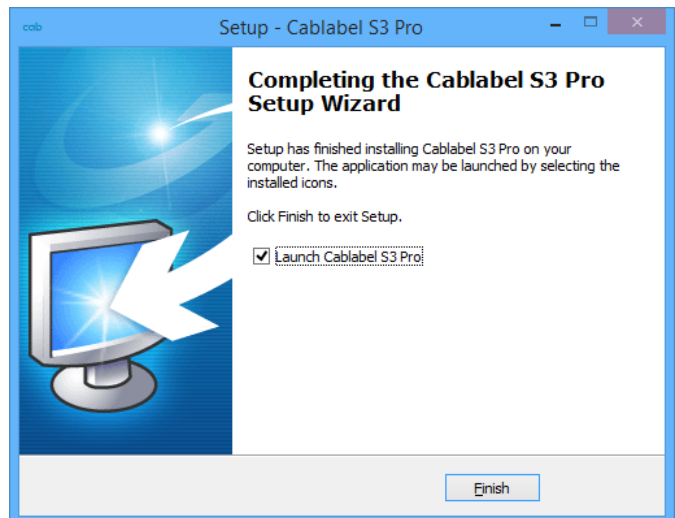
cab

Setup - Cablabel S3 Pro

Completing the Cablabel S3 Pro Setup Wizard

Setup has finished installing Cablabel S3 Pro on your computer. The application may be launched by selecting the installed icons.

Click Finish to exit Setup.

☑ Launch Cablabel S3 Pro

Finish